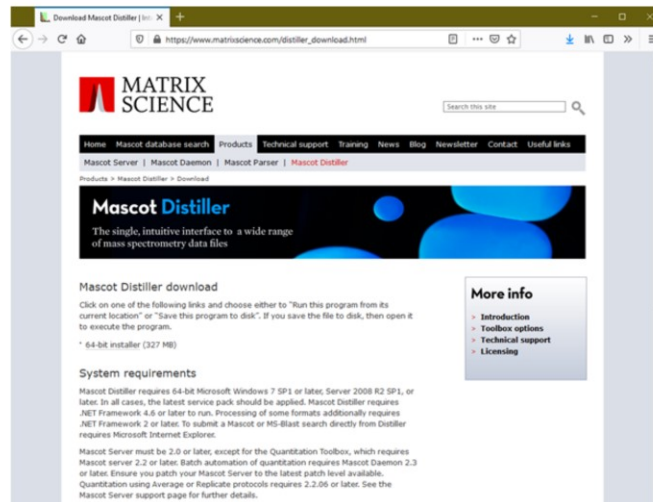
Download Mascot Distiller | Ins

https://www.matrixscience.com/distiller_download.html

MATRIX SCIENCE

Search this site

Home | Mascot database search | Products | Technical support | Training | News | Blog | Newsletter | Contact | Useful links

Mascot Server | Mascot Daemon | Mascot Parser | Mascot Distiller

Products > Mascot Distiller > Download

Mascot Distiller

The single, intuitive interface to a wide range of mass spectrometry data files

Mascot Distiller download

Click on one of the following links and choose either to "Run this program from its current location" or "Save this program to disk". If you save the file to disk, then open it to execute the program.

* 64-bit installer (327 MB)

System requirements

Mascot Distiller requires 64-bit Microsoft Windows 7 SP1 or later, Server 2008 R2 SP1, or later. In all cases, the latest service pack should be applied. Mascot Distiller requires .NET Framework 4.6 or later to run. Processing of some formats additionally requires .NET Framework 2 or later. To submit a Mascot or MS-Blast search directly from Distiller requires Microsoft Internet Explorer.

Mascot Server must be 2.0 or later, except for the Quantitation Toolbox, which requires Mascot server 2.2 or later. Batch automation of quantitation requires Mascot Daemon 2.3 or later. Ensure you patch your Mascot Server to the latest patch level available. Quantitation using Average or Replicate protocols requires 2.2.06 or later. See the Mascot Server support page for further details.

More info

> Introduction
> Toolbox options
> Technical support
> Licensing